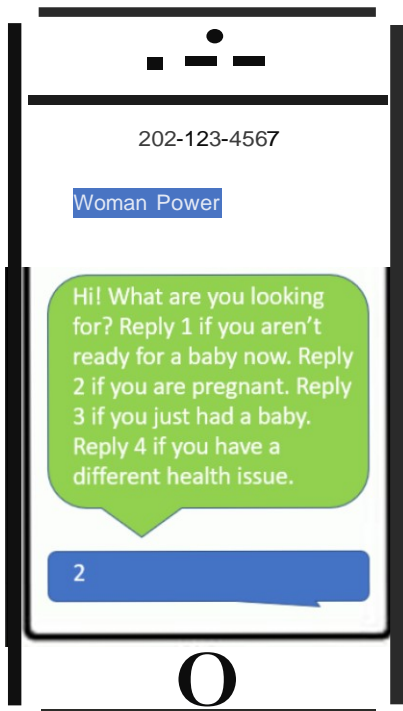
202-123-4567

Woman Power

Hi! What are you looking for? Reply 1 if you aren't ready for a baby now. Reply 2 if you are pregnant. Reply 3 if you just had a baby. Reply 4 if you have a different health issue.

2